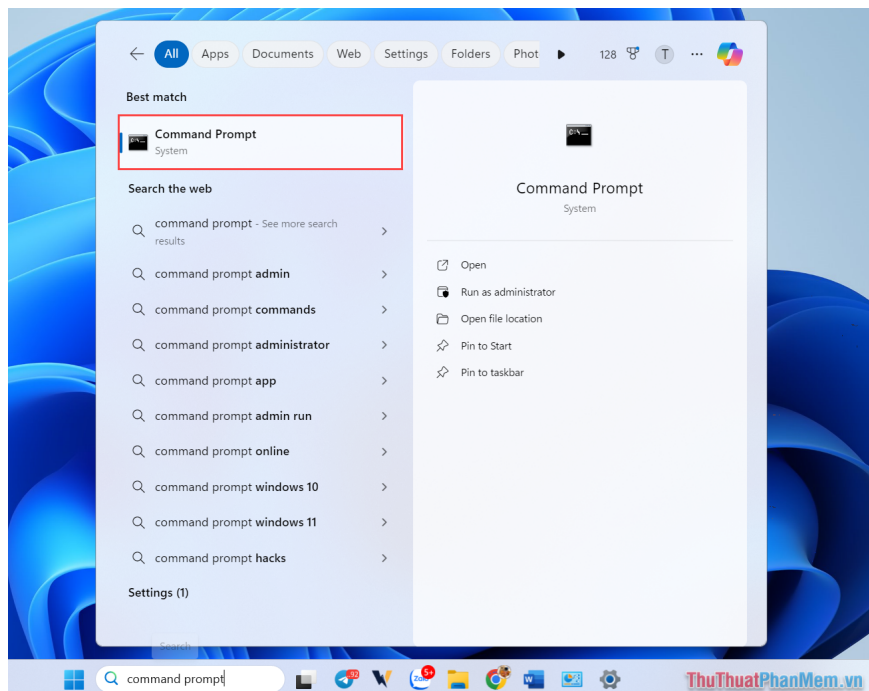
All Apps Documents Web Settings Folders Phot 128 T ···

Best match

Command Prompt
System

Search the web

command prompt - See more search results

command prompt admin

command prompt commands

command prompt administrator

command prompt app

command prompt admin run

command prompt online

command prompt windows 10

command prompt windows 11

command prompt hacks

Settings (1)

Command Prompt
System

Open

Run as administrator

Open file location

Pin to Start

Pin to taskbar

command prompt

92

Zalo 5+

ThuThuatPhanMem.vn